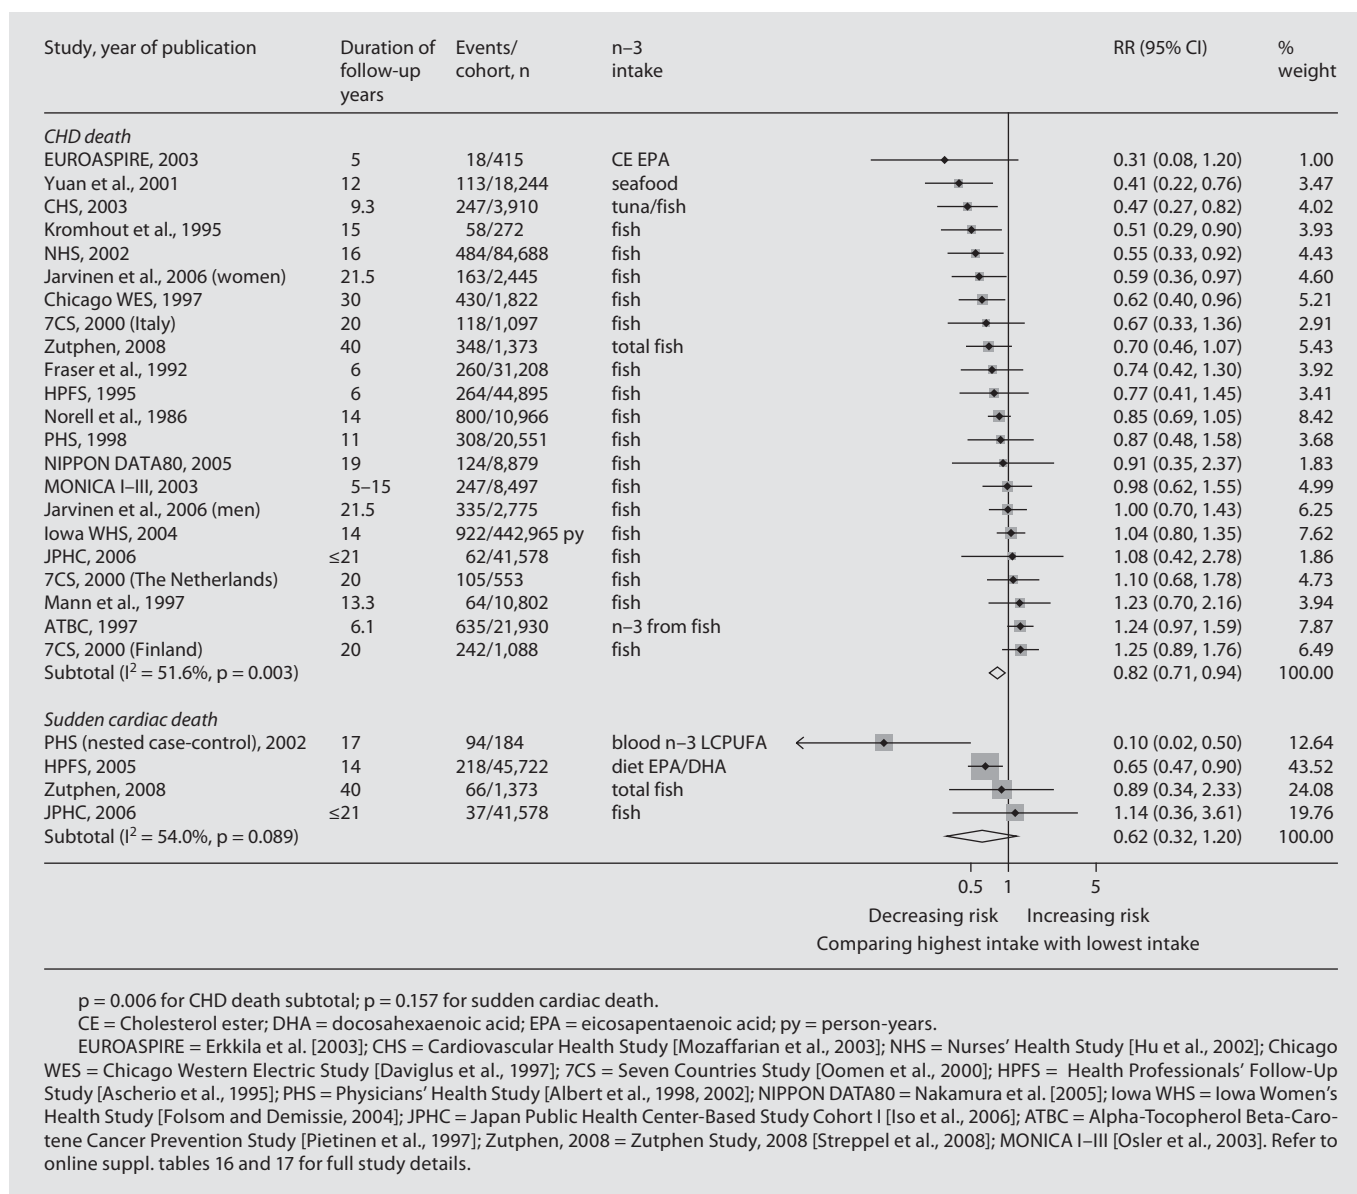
| Study, year of publication | Duration of follow-up years | Events/ cohort, n | n–3 intake | RR (95% CI) | % weight |
|---|---|---|---|---|---|
| *CHD death* | | | | | |
| EUROASPIRE, 2003 | 5 | 18/415 | CE EPA | 0.31 (0.08, 1.20) | 1.00 |
| Yuan et al., 2001 | 12 | 113/18,244 | seafood | 0.41 (0.22, 0.76) | 3.47 |
| CHS, 2003 | 9.3 | 247/3,910 | tuna/fish | 0.47 (0.27, 0.82) | 4.02 |
| Kromhout et al., 1995 | 15 | 58/272 | fish | 0.51 (0.29, 0.90) | 3.93 |
| NHS, 2002 | 16 | 484/84,688 | fish | 0.55 (0.33, 0.92) | 4.43 |
| Jarvinen et al., 2006 (women) | 21.5 | 163/2,445 | fish | 0.59 (0.36, 0.97) | 4.60 |
| Chicago WES, 1997 | 30 | 430/1,822 | fish | 0.62 (0.40, 0.96) | 5.21 |
| 7CS, 2000 (Italy) | 20 | 118/1,097 | fish | 0.67 (0.33, 1.36) | 2.91 |
| Zutphen, 2008 | 40 | 348/1,373 | total fish | 0.70 (0.46, 1.07) | 5.43 |
| Fraser et al., 1992 | 6 | 260/31,208 | fish | 0.74 (0.42, 1.30) | 3.92 |
| HPFS, 1995 | 6 | 264/44,895 | fish | 0.77 (0.41, 1.45) | 3.41 |
| Norell et al., 1986 | 14 | 800/10,966 | fish | 0.85 (0.69, 1.05) | 8.42 |
| PHS, 1998 | 11 | 308/20,551 | fish | 0.87 (0.48, 1.58) | 3.68 |
| NIPPON DATA80, 2005 | 19 | 124/8,879 | fish | 0.91 (0.35, 2.37) | 1.83 |
| MONICA I–III, 2003 | 5–15 | 247/8,497 | fish | 0.98 (0.62, 1.55) | 4.99 |
| Jarvinen et al., 2006 (men) | 21.5 | 335/2,775 | fish | 1.00 (0.70, 1.43) | 6.25 |
| Iowa WHS, 2004 | 14 | 922/442,965 py | fish | 1.04 (0.80, 1.35) | 7.62 |
| JPHC, 2006 | ≤21 | 62/41,578 | fish | 1.08 (0.42, 2.78) | 1.86 |
| 7CS, 2000 (The Netherlands) | 20 | 105/553 | fish | 1.10 (0.68, 1.78) | 4.73 |
| Mann et al., 1997 | 13.3 | 64/10,802 | fish | 1.23 (0.70, 2.16) | 3.94 |
| ATBC, 1997 | 6.1 | 635/21,930 | n–3 from fish | 1.24 (0.97, 1.59) | 7.87 |
| 7CS, 2000 (Finland) | 20 | 242/1,088 | fish | 1.25 (0.89, 1.76) | 6.49 |
| Subtotal ($I^2$ = 51.6%, p = 0.003) | | | | 0.82 (0.71, 0.94) | 100.00 |
| *Sudden cardiac death* | | | | | |
| PHS (nested case-control), 2002 | 17 | 94/184 | blood n–3 LCPUFA | 0.10 (0.02, 0.50) | 12.64 |
| HPFS, 2005 | 14 | 218/45,722 | diet EPA/DHA | 0.65 (0.47, 0.90) | 43.52 |
| Zutphen, 2008 | 40 | 66/1,373 | total fish | 0.89 (0.34, 2.33) | 24.08 |
| JPHC, 2006 | ≤21 | 37/41,578 | fish | 1.14 (0.36, 3.61) | 19.76 |
| Subtotal ($I^2$ = 54.0%, p = 0.089) | | | | 0.62 (0.32, 1.20) | 100.00 |

0.5 1 5
Decreasing risk Increasing risk
Comparing highest intake with lowest intake

p = 0.006 for CHD death subtotal; p = 0.157 for sudden cardiac death.

CE = Cholesterol ester; DHA = docosahexaenoic acid; EPA = eicosapentaenoic acid; py = person-years.

EUROASPIRE = Erkkila et al. [2003]; CHS = Cardiovascular Health Study [Mozaffarian et al., 2003]; NHS = Nurses' Health Study [Hu et al., 2002]; Chicago WES = Chicago Western Electric Study [Daviglus et al., 1997]; 7CS = Seven Countries Study [Oomen et al., 2000]; HPFS = Health Professionals' Follow-Up Study [Ascherio et al., 1995]; PHS = Physicians' Health Study [Albert et al., 1998, 2002]; NIPPON DATA80 = Nakamura et al. [2005]; Iowa WHS = Iowa Women's Health Study [Folsom and Demissie, 2004]; JPHC = Japan Public Health Center-Based Study Cohort I [Iso et al., 2006]; ATBC = Alpha-Tocopherol Beta-Carotene Cancer Prevention Study [Pietinen et al., 1997]; Zutphen, 2008 = Zutphen Study, 2008 [Streppel et al., 2008]; MONICA I–III [Osler et al., 2003]. Refer to online suppl. tables 16 and 17 for full study details.